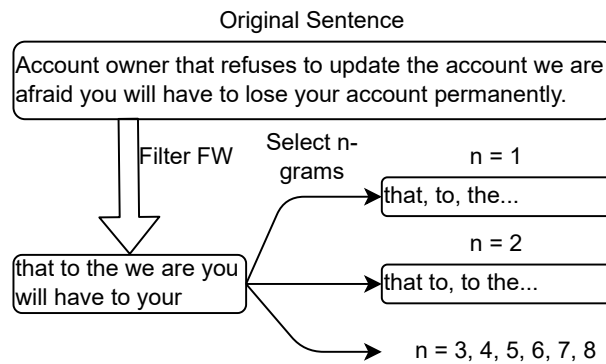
Original Sentence

Account owner that refuses to update the account we are afraid you will have to lose your account permanently.

Filter FW

Select n-grams

that to the we are you will have to your

n = 1

that, to, the...

n = 2

that to, to the...

n = 3, 4, 5, 6, 7, 8